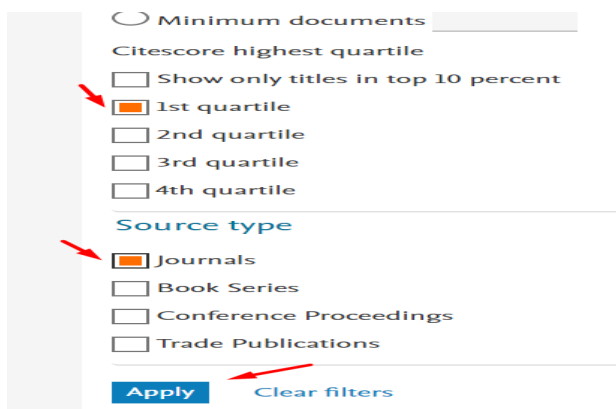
Minimum documents

Citescore highest quartile

Show only titles in top 10 percent

1st quartile

2nd quartile

3rd quartile

4th quartile

Source type

Journals

Book Series

Conference Proceedings

Trade Publications

Apply

Clear filters